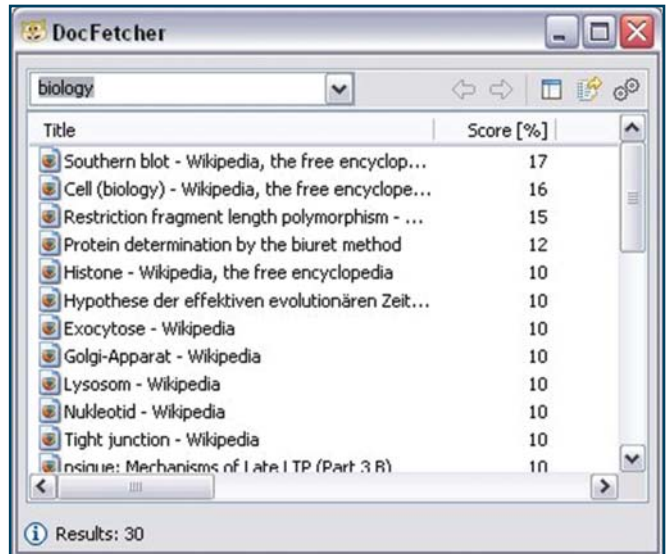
DocFetcher

biology

| Title | Score [%] |
|---|---|
| Southern blot - Wikipedia, the free encyclop... | 17 |
| Cell (biology) - Wikipedia, the free encyclope... | 16 |
| Restriction fragment length polymorphism - ... | 15 |
| Protein determination by the biuret method | 12 |
| Histone - Wikipedia, the free encyclopedia | 10 |
| Hypothese der effektiven evolutionären Zeit... | 10 |
| Exocytose - Wikipedia | 10 |
| Golgi-Apparat - Wikipedia | 10 |
| Lysosom - Wikipedia | 10 |
| Nukleotid - Wikipedia | 10 |
| Tight junction - Wikipedia | 10 |
| psique: Mechanisms of Late LTP (Part 3 B) | 10 |

Results: 30